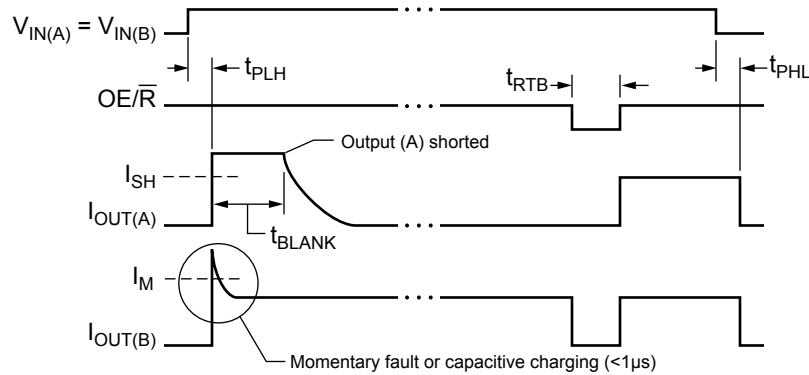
$V_{IN(A)} = V_{IN(B)}$

$t_{PLH}$

$t_{RTB}$

$t_{PHL}$

$OE/\overline{R}$

Output (A) shorted

$I_{SH}$

$I_{OUT(A)}$

$t_{BLANK}$

$I_M$

$I_{OUT(B)}$

Momentary fault or capacitive charging (<1µs)